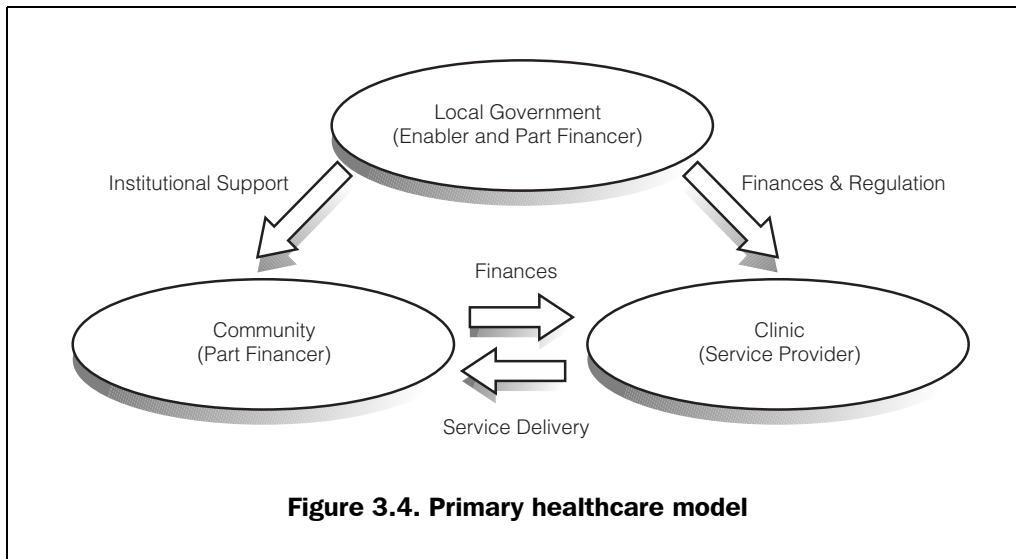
Local Government
(Enabler and Part Financer)

Institutional Support

Finances & Regulation

Finances

Community
(Part Financer)

Clinic
(Service Provider)

Service Delivery

**Figure 3.4. Primary healthcare model**